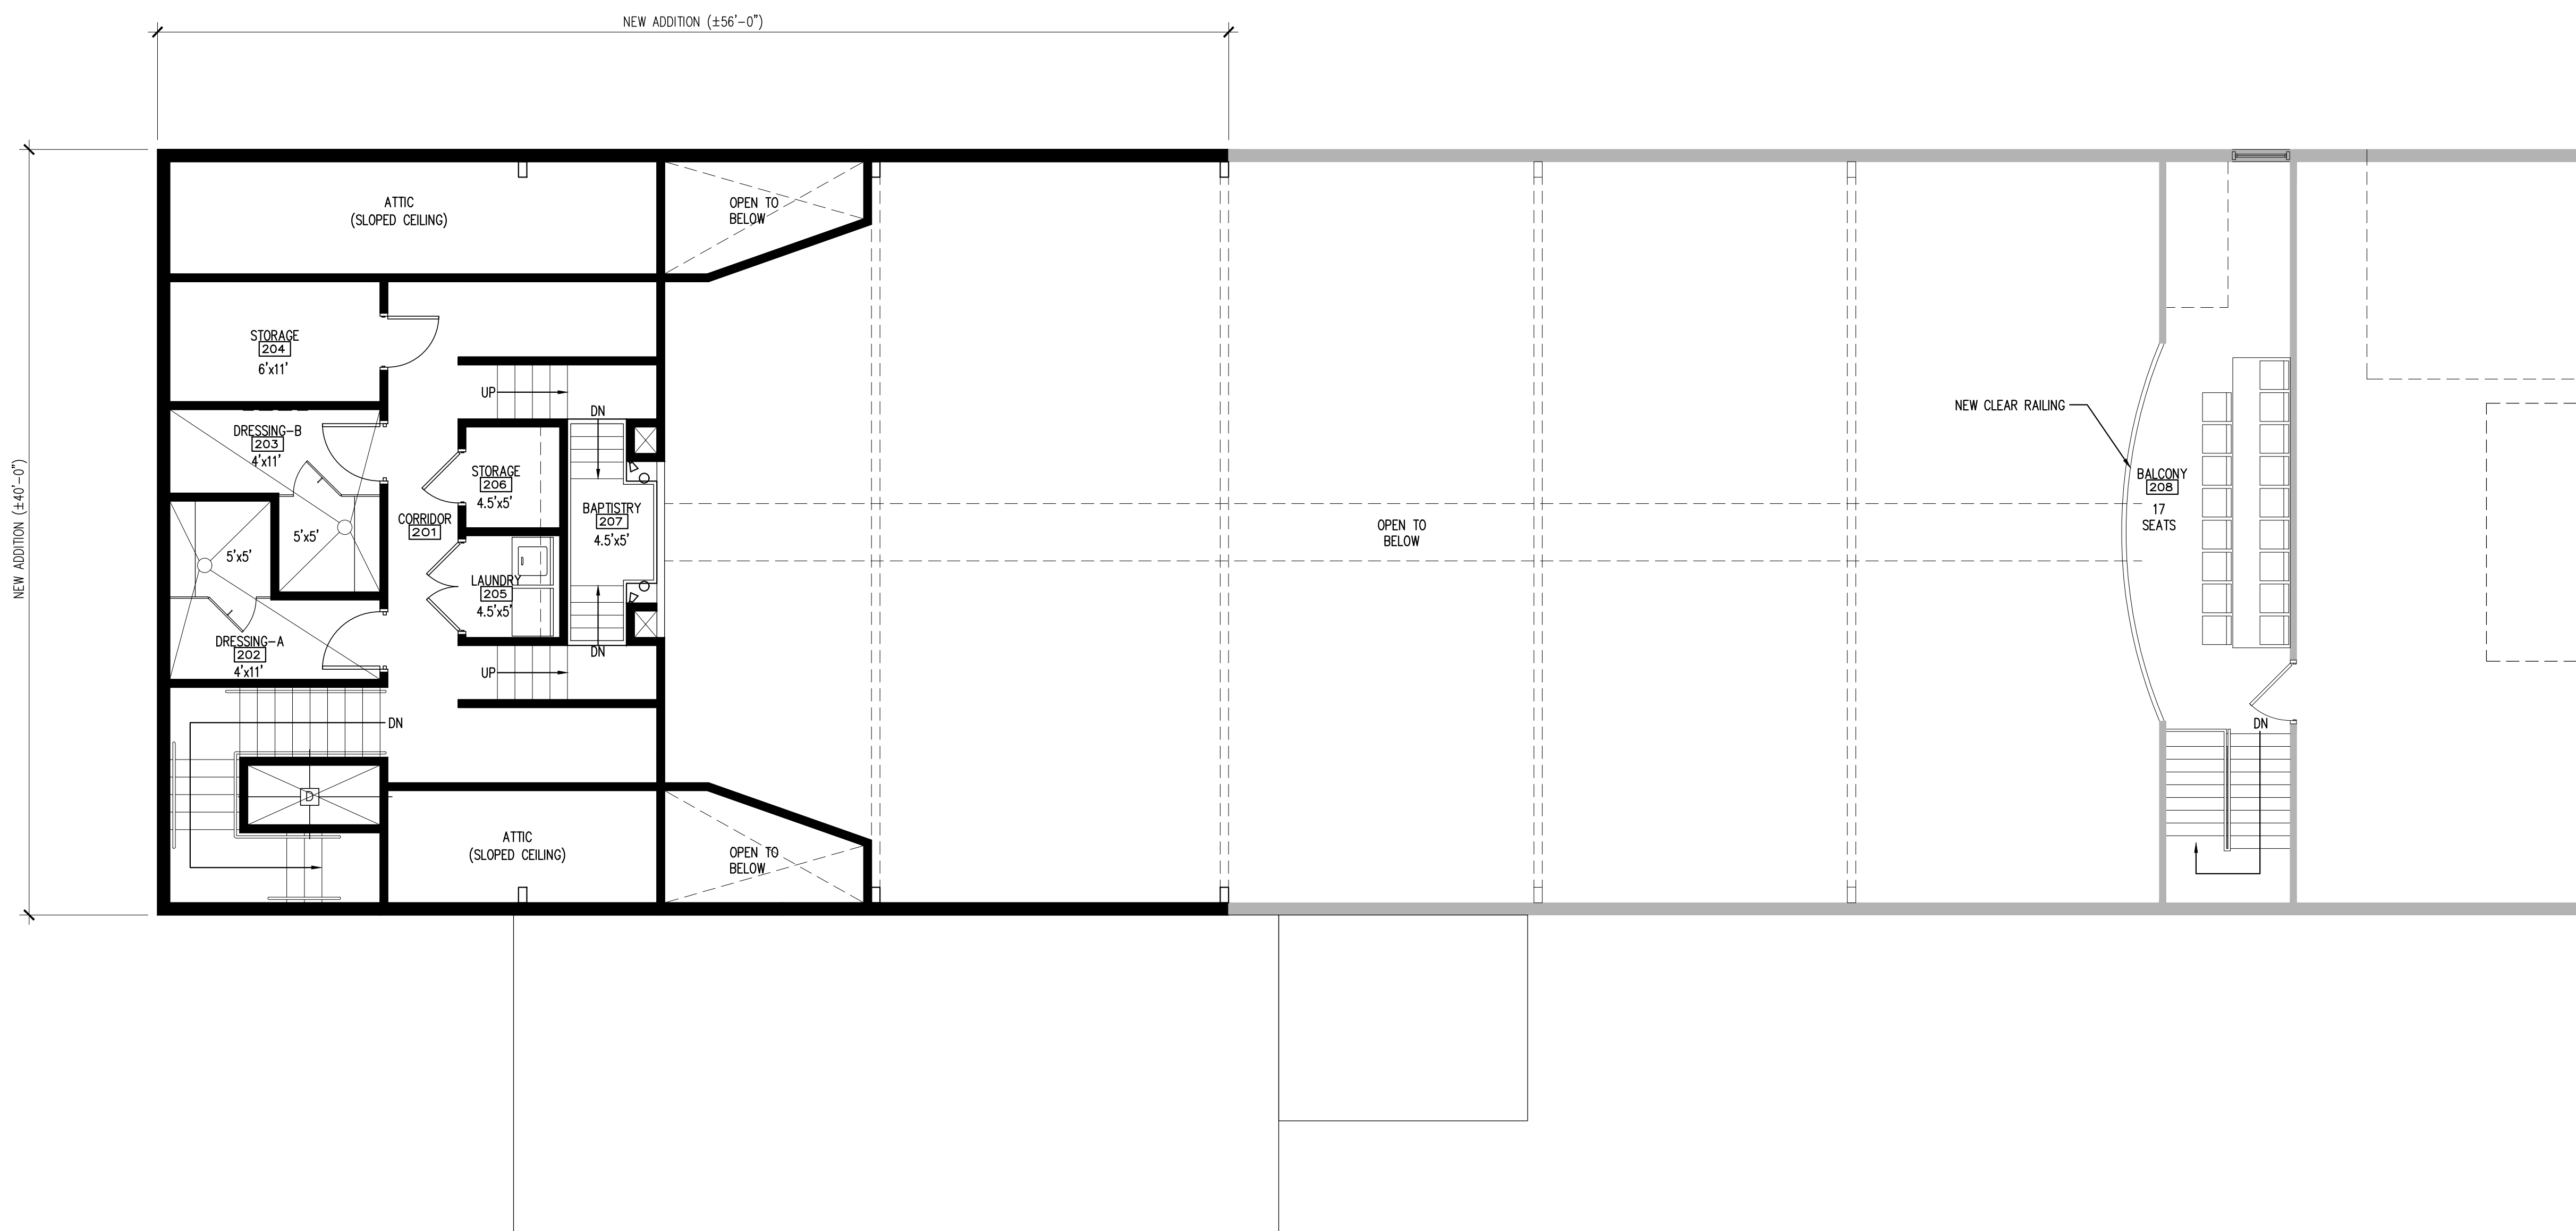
NEW ADDITION (±56'-0")

NEW ADDITION (±40'-0")

ATTIC
(SLOPED CEILING)

OPEN TO
BELOW

STORAGE
204
6'x11'

UP

DN

DRESSING-B
203
4'x11'

STORAGE
206
4.5'x5'

BAPTISTRY
207
4.5'x5'

CORRIDOR
201

5'x5'

5'x5'

LAUNDRY
205
4.5'x5'

DRESSING-A
202
4'x11'

DN

UP

DN

OPEN TO
BELOW

NEW CLEAR RAILING

BALCONY
208
17
SEATS

DN

ATTIC
(SLOPED CEILING)

OPEN TO
BELOW